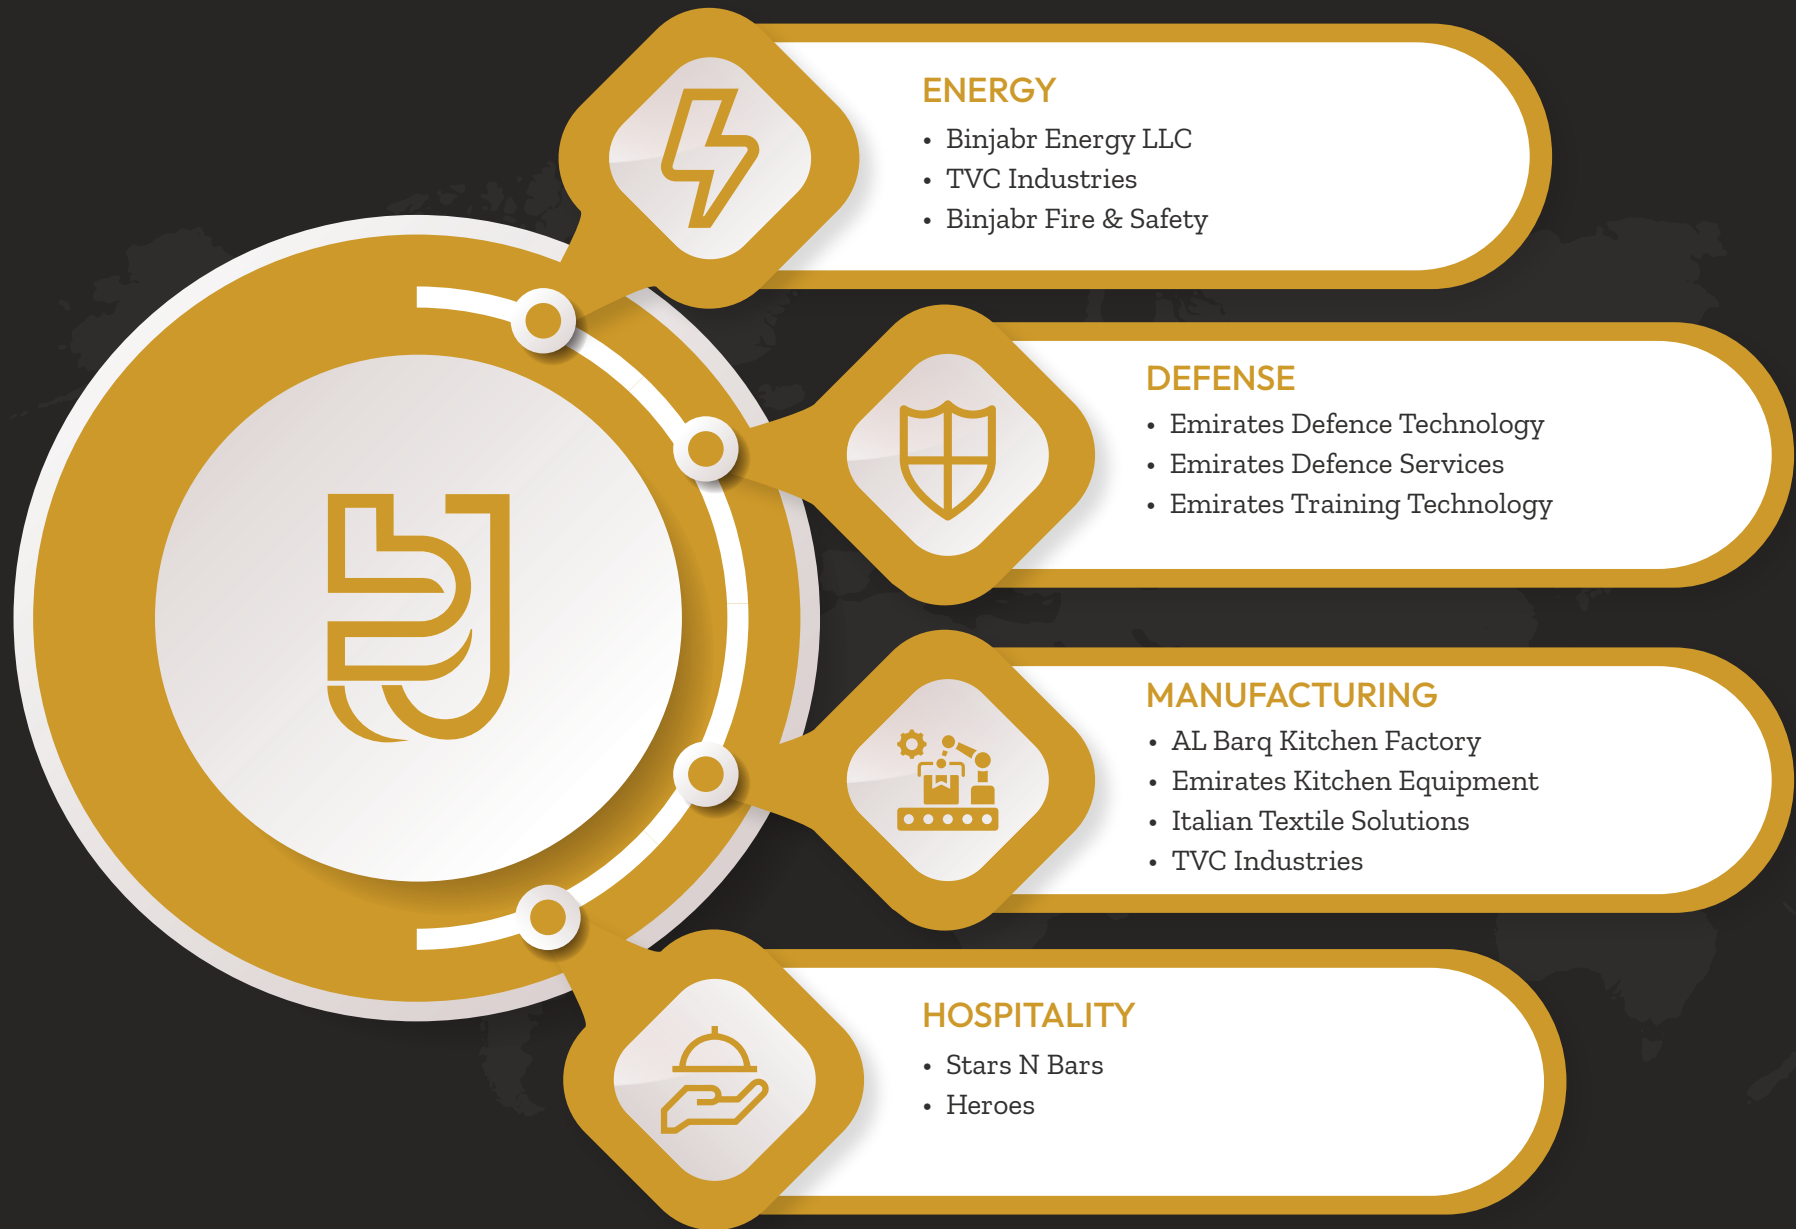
ENERGY
• Binjabr Energy LLC
• TVC Industries
• Binjabr Fire & Safety

DEFENSE
• Emirates Defence Technology
• Emirates Defence Services
• Emirates Training Technology

MANUFACTURING
• AL Barq Kitchen Factory
• Emirates Kitchen Equipment
• Italian Textile Solutions
• TVC Industries

HOSPITALITY
• Stars N Bars
• Heroes